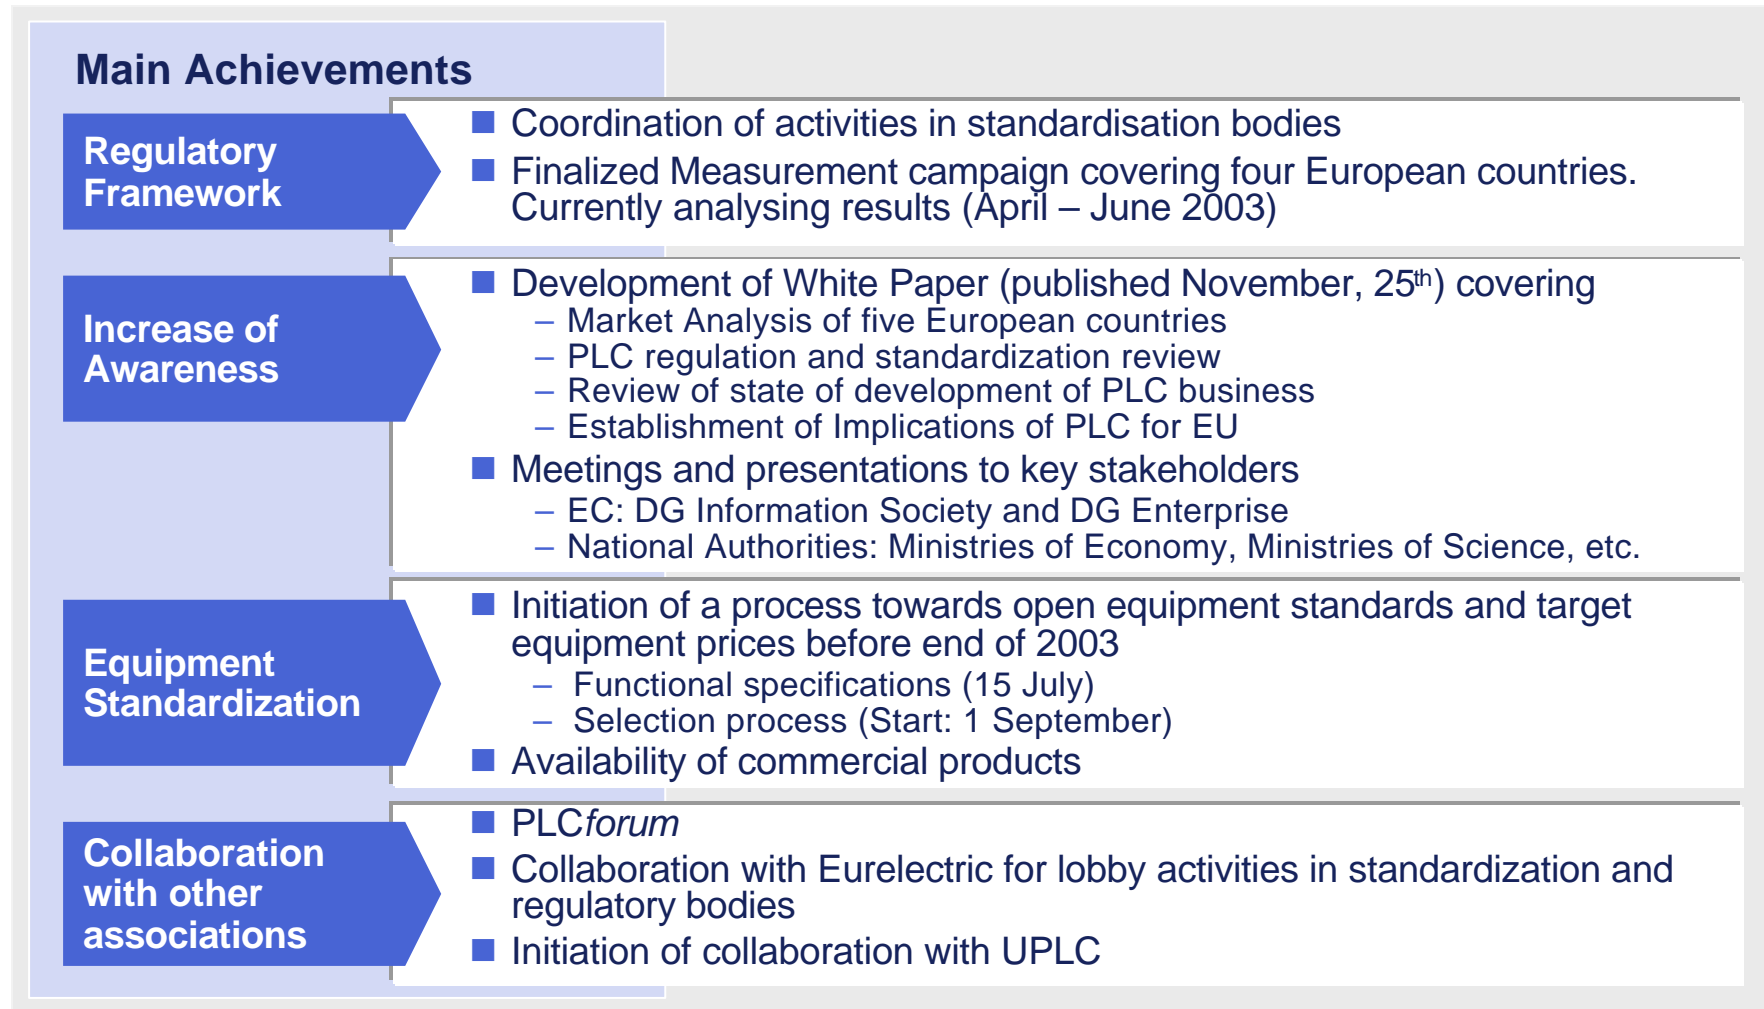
Main Achievements

Regulatory Framework

■ Coordination of activities in standardisation bodies
■ Finalized Measurement campaign covering four European countries. Currently analysing results (April – June 2003)

Increase of Awareness

■ Development of White Paper (published November, 25$^{th}$) covering
– Market Analysis of five European countries
– PLC regulation and standardization review
– Review of state of development of PLC business
– Establishment of Implications of PLC for EU
■ Meetings and presentations to key stakeholders
– EC: DG Information Society and DG Enterprise
– National Authorities: Ministries of Economy, Ministries of Science, etc.

Equipment Standardization

■ Initiation of a process towards open equipment standards and target equipment prices before end of 2003
– Functional specifications (15 July)
– Selection process (Start: 1 September)
■ Availability of commercial products

Collaboration with other associations

■ PLCforum
■ Collaboration with Eurelectric for lobby activities in standardization and regulatory bodies
■ Initiation of collaboration with UPLC